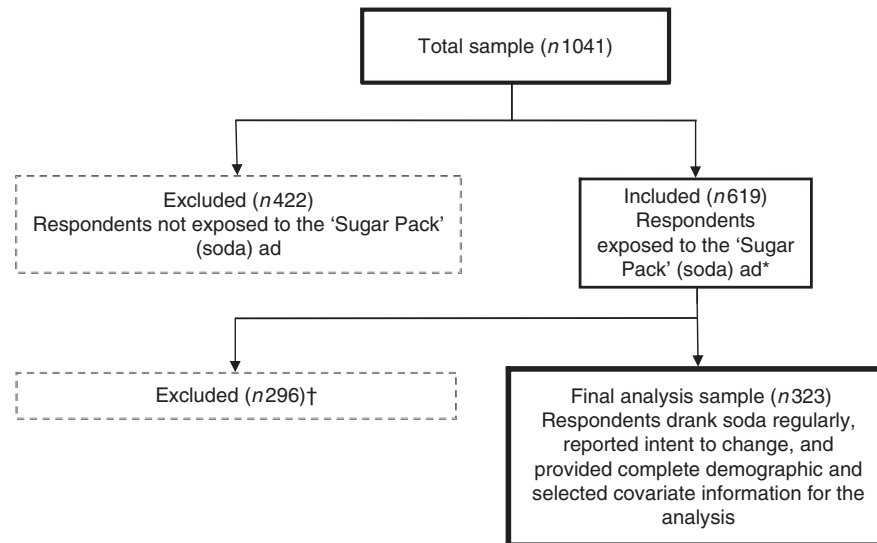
Total sample ($n$ 1041)

Excluded ($n$ 422)
Respondents not exposed to the 'Sugar Pack' (soda) ad

Included ($n$ 619)
Respondents exposed to the 'Sugar Pack' (soda) ad*

Excluded ($n$ 296)†

Final analysis sample ($n$ 323)
Respondents drank soda regularly, reported intent to change, and provided complete demographic and selected covariate information for the analysis